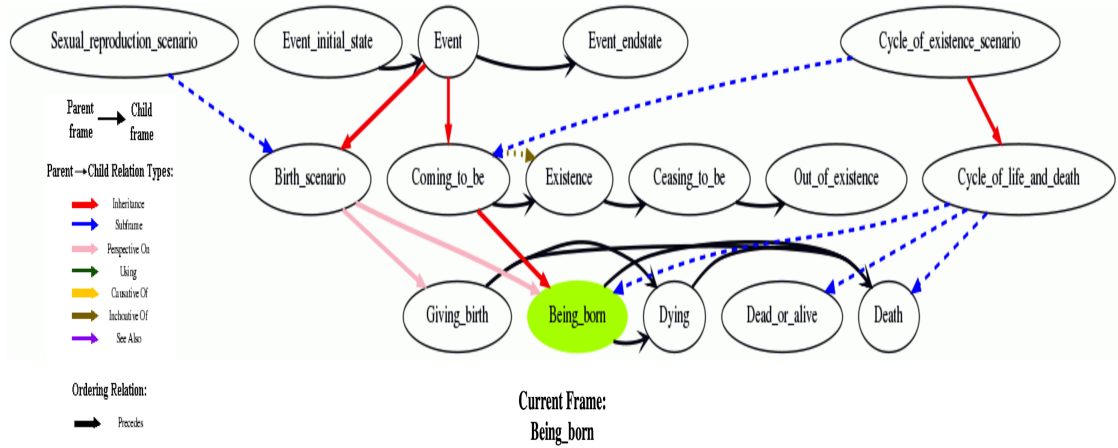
Sexual_reproduction_scenario

Event_initial_state

Event

Event_endstate

Cycle_of_existence_scenario

Parent frame → Child frame

Parent → Child Relation Types:

Inheritance

Subframe

Perspective On

Using

Causative Of

Inchoative Of

See Also

Birth_scenario

Coming_to_be

Existence

Ceasing_to_be

Out_of_existence

Cycle_of_life_and_death

Giving_birth

Being_born

Dying

Dead_or_alive

Death

Ordering Relation:

Precedes

Current Frame:
Being_born